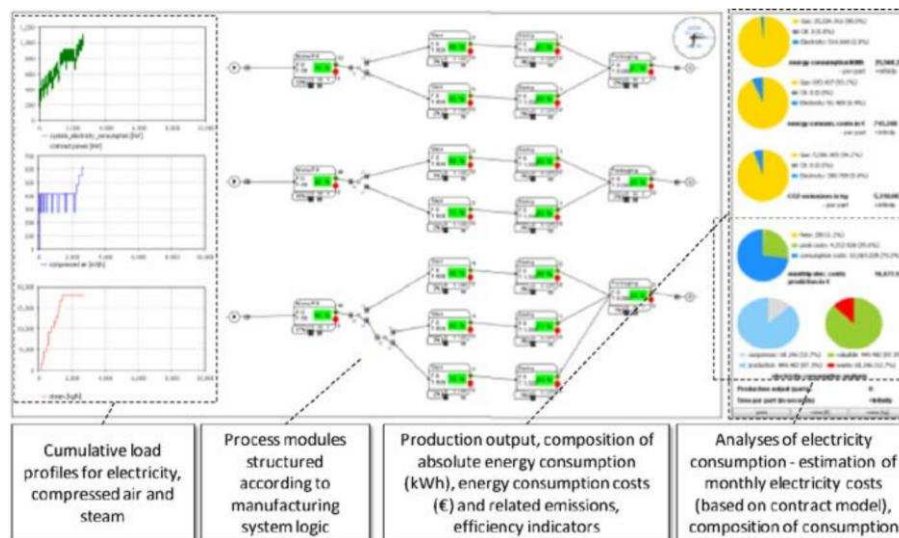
Cumulative load profiles for electricity, compressed air and steam

Process modules structured according to manufacturing system logic

Production output, composition of absolute energy consumption (kWh), energy consumption costs (€) and related emissions, efficiency indicators

Analyses of electricity consumption - estimation of monthly electricity costs (based on contract model), composition of consumption